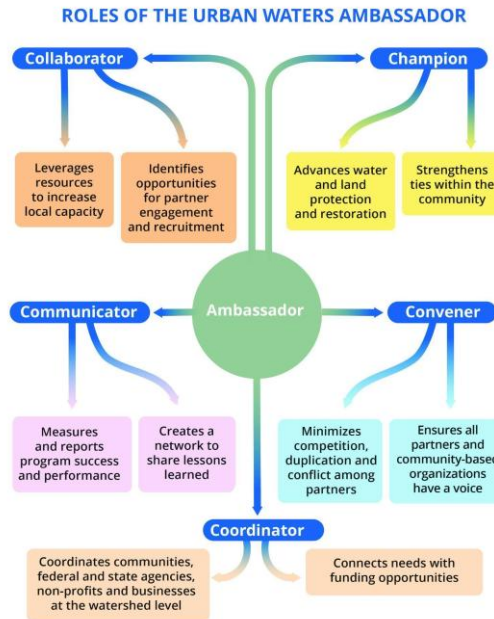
ROLES OF THE URBAN WATERS AMBASSADOR

Collaborator

Leverages resources to increase local capacity

Identifies opportunities for partner engagement and recruitment

Champion

Advances water and land protection and restoration

Strengthens ties within the community

Ambassador

Communicator

Measures and reports program success and performance

Creates a network to share lessons learned

Convener

Minimizes competition, duplication and conflict among partners

Ensures all partners and community-based organizations have a voice

Coordinator

Coordinates communities, federal and state agencies, non-profits and businesses at the watershed level

Connects needs with funding opportunities